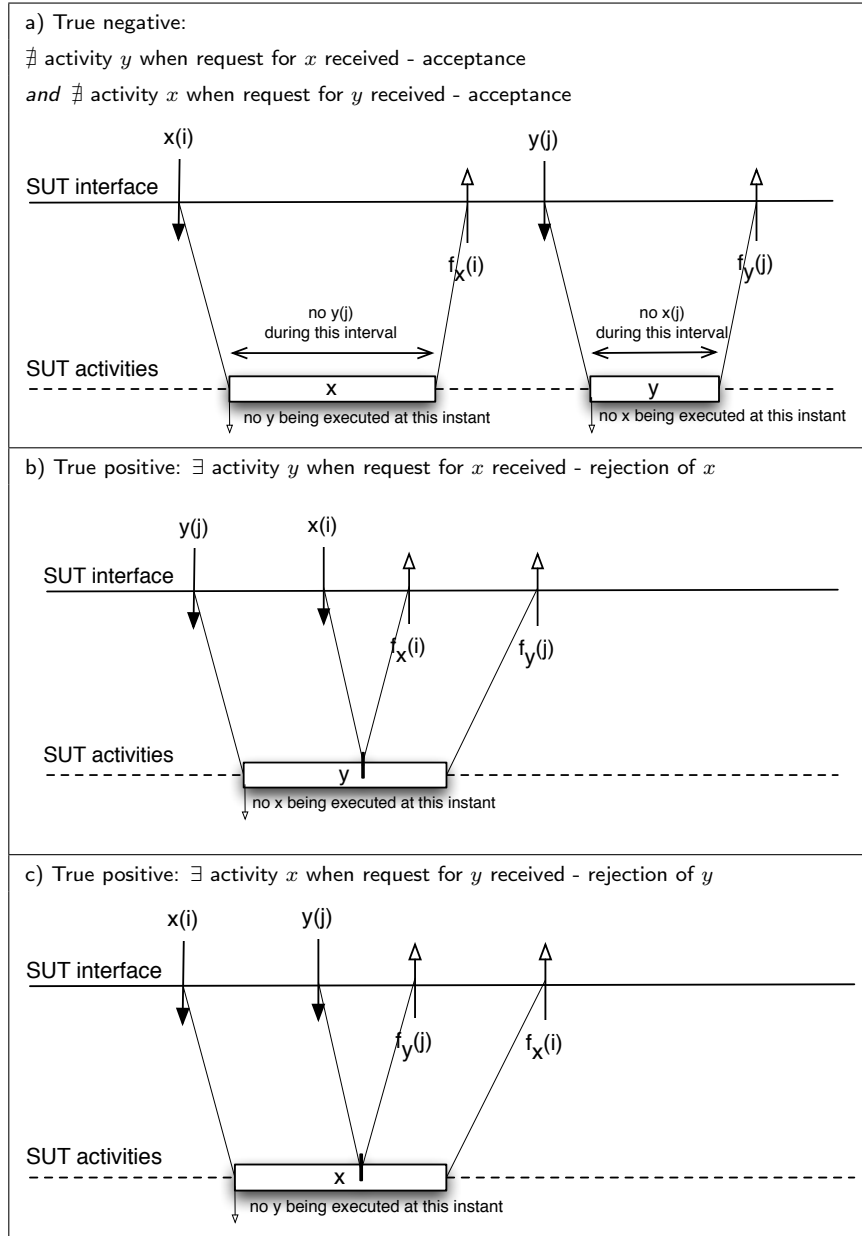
a) True negative:

$\nexists$ activity $y$ when request for $x$ received - acceptance

*and* $\nexists$ activity $x$ when request for $y$ received - acceptance

x(i)

y(j)

SUT interface

$f_x(i)$

$f_y(j)$

no y(j) during this interval

no x(j) during this interval

SUT activities

x

y

no y being executed at this instant

no x being executed at this instant

b) True positive: $\exists$ activity $y$ when request for $x$ received - rejection of $x$

y(j)

x(i)

SUT interface

$f_x(i)$

$f_y(j)$

SUT activities

y

no x being executed at this instant

c) True positive: $\exists$ activity $x$ when request for $y$ received - rejection of $y$

x(i)

y(j)

SUT interface

$f_y(j)$

$f_x(i)$

SUT activities

x

no y being executed at this instant